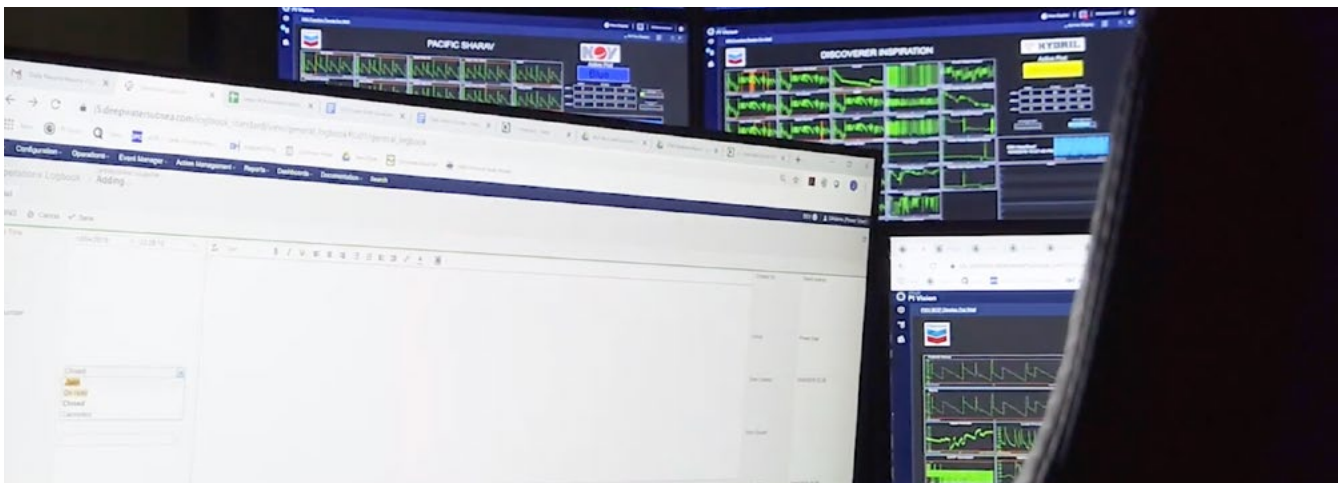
PACIFIC SHARAV

DISCOVERER INSPIRATION

HYDRIL

Blue

Configuration · Operations · Event Manager · Asset Management · Reports · Dashboards · Documentation · Search

Operations Logbook · Adding

Cancel ✓ Save

Closed
Open
On Hold
Closed

PI Vision